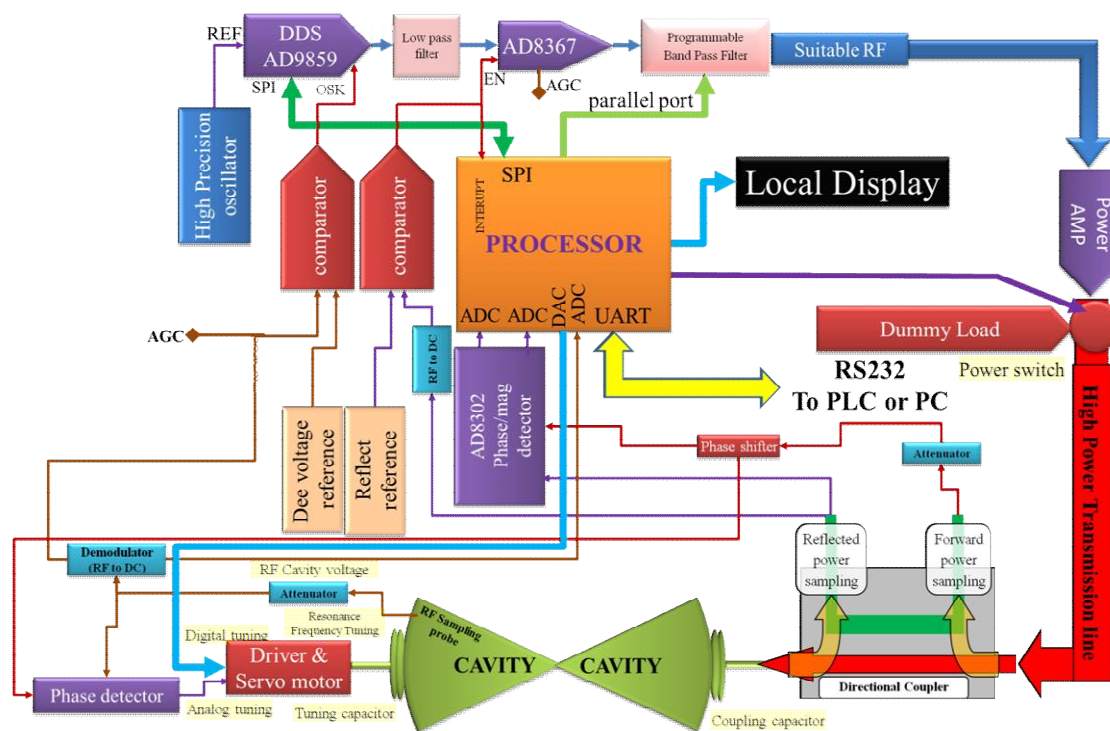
REF
DDS
AD9859
SPI
OSK
Low pass filter
AD8367
EN
AGC
Programmable Band Pass Filter
Suitable RF
parallel port
High Precision oscillator
comparator
comparator
SPI
INTERUPT
PROCESSOR
Local Display
Power AMP
AGC
ADC ADC DAC ADC UART
RF to DC
AD8302 Phase/mag detector
Dummy Load
Power switch
RS232
To PLC or PC
High Power Transmission line
Dee voltage reference
Reflect reference
Phase shifter
Attenuator
Reflected power sampling
Forward power sampling
Demodulator (RF to DC)
RF Cavity voltage
Attenuator
Resonance Frequency Tuning
Digital tuning
RF Sampling probe
Driver & Servo motor
CAVITY
CAVITY
Directional Coupler
Phase detector
Analog tuning
Tuning capacitor
Coupling capacitor